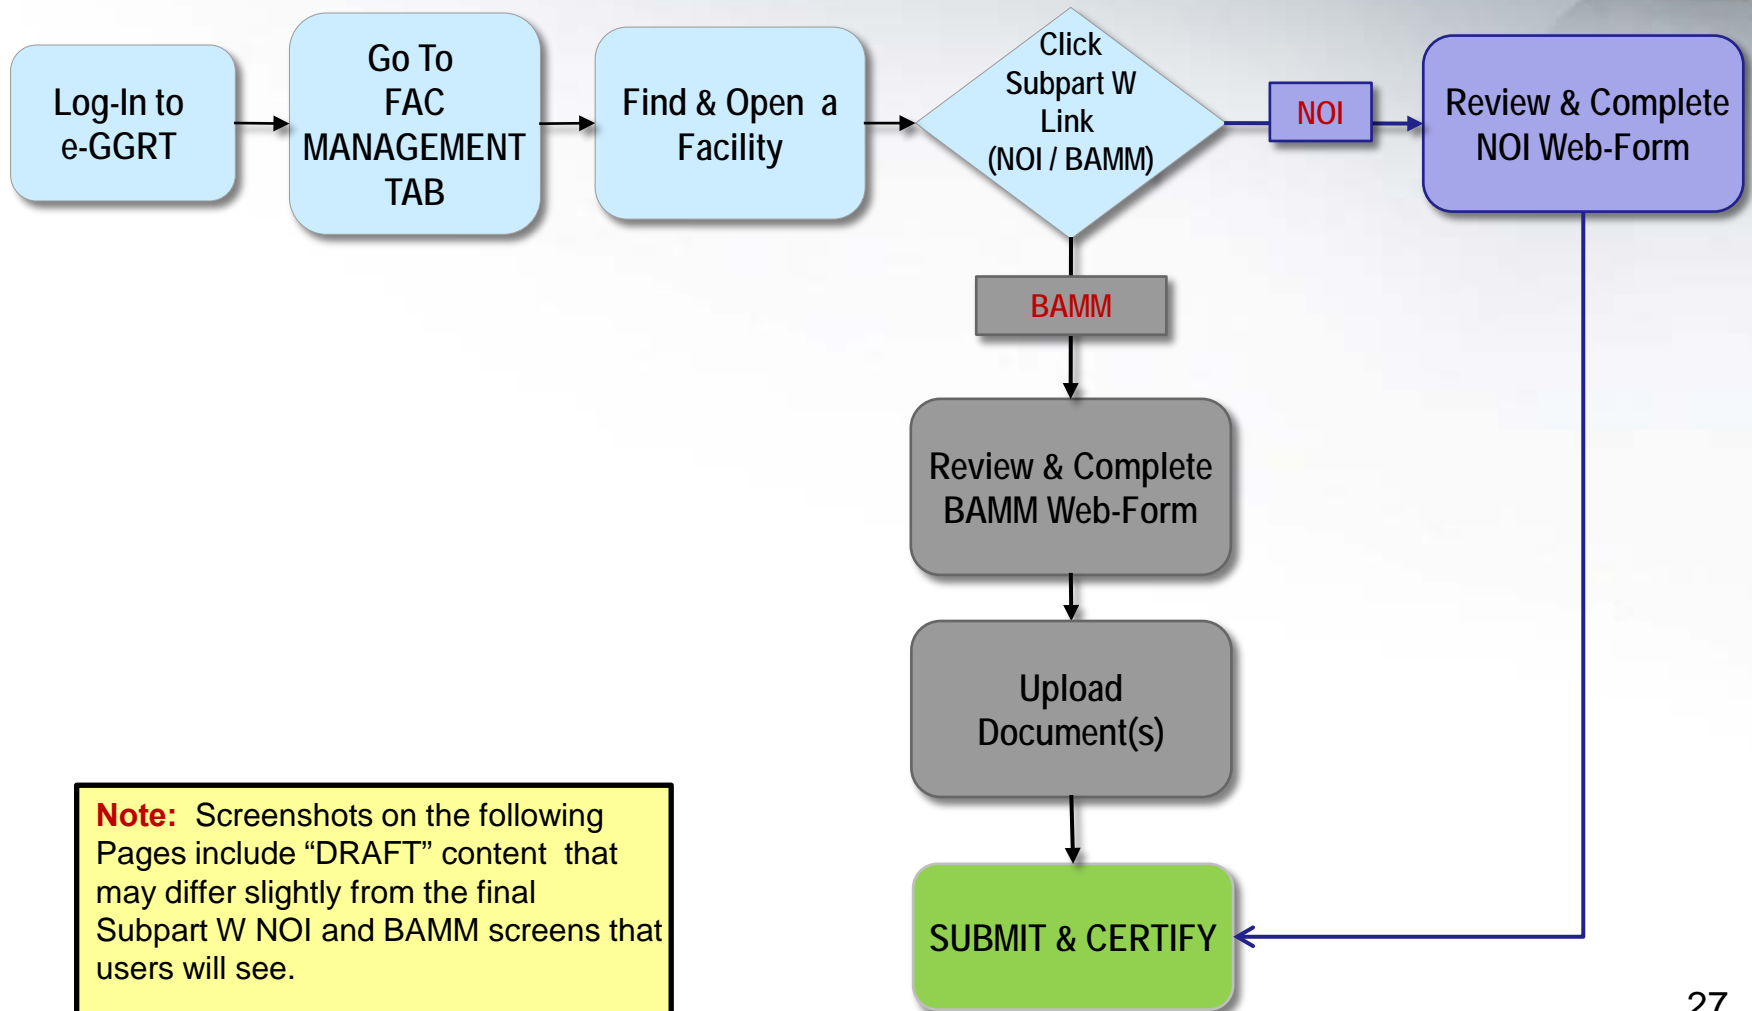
Log-In to e-GGRT

Go To FAC MANAGEMENT TAB

Find & Open a Facility

Click Subpart W Link (NOI / BAMM)

NOI

Review & Complete NOI Web-Form

BAMM

Review & Complete BAMM Web-Form

Upload Document(s)

SUBMIT & CERTIFY

Note: Screenshots on the following Pages include “DRAFT” content that may differ slightly from the final Subpart W NOI and BAMM screens that users will see.

27